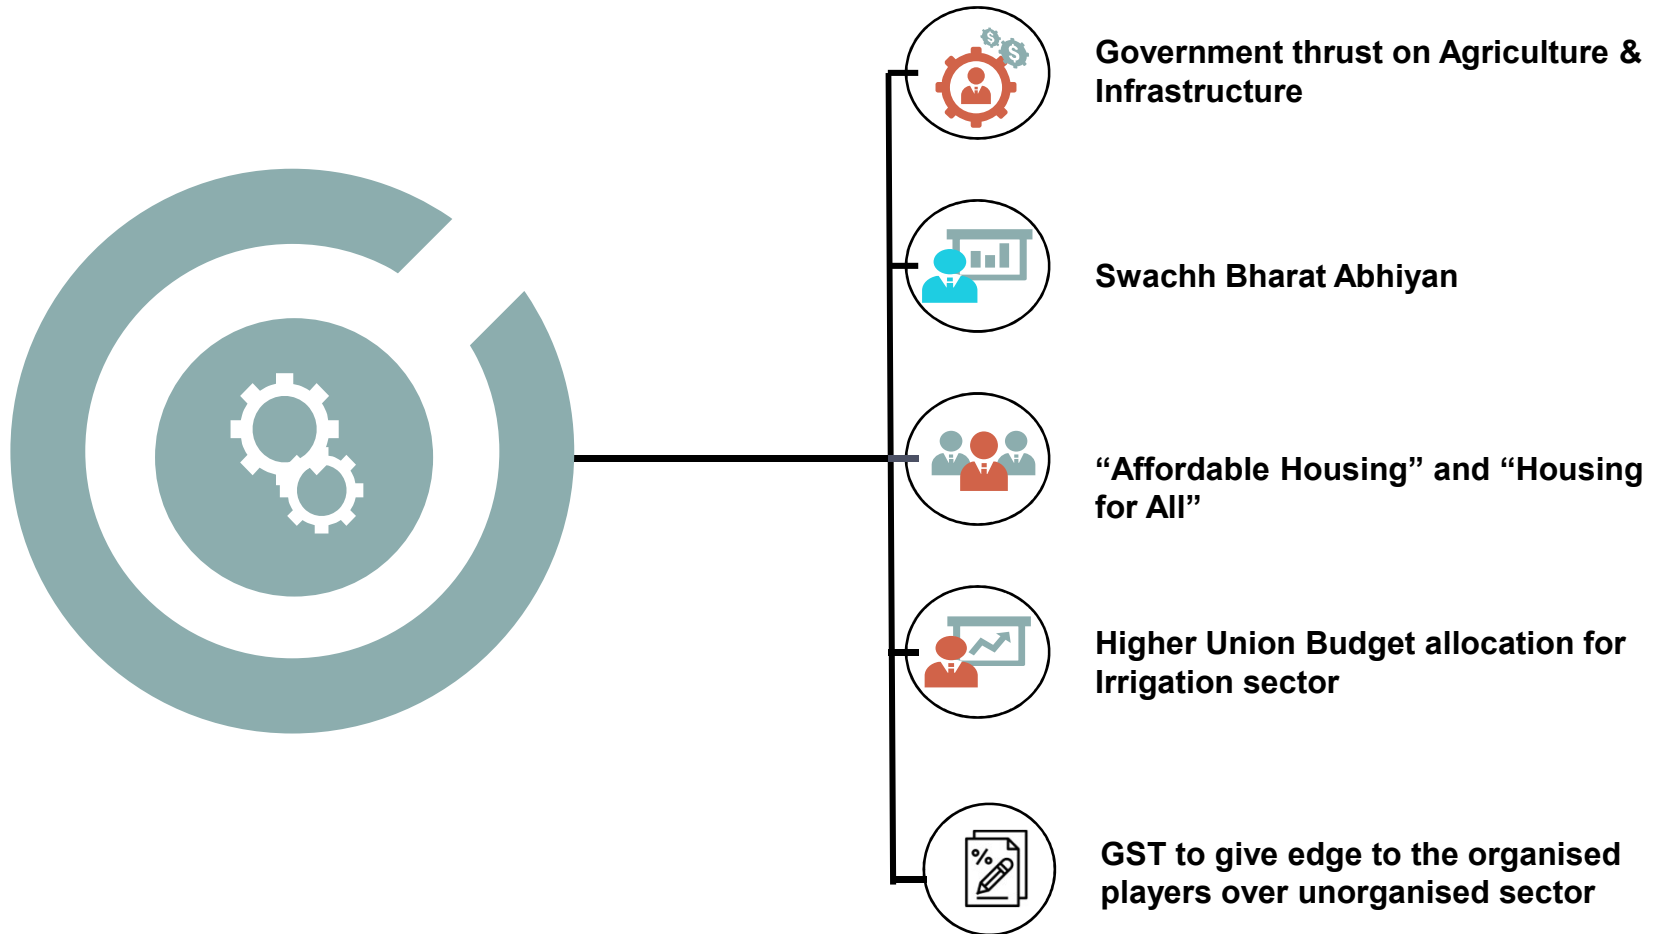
Government thrust on Agriculture & Infrastructure

Swachh Bharat Abhiyan

“Affordable Housing” and “Housing for All”

Higher Union Budget allocation for Irrigation sector

GST to give edge to the organised players over unorganised sector